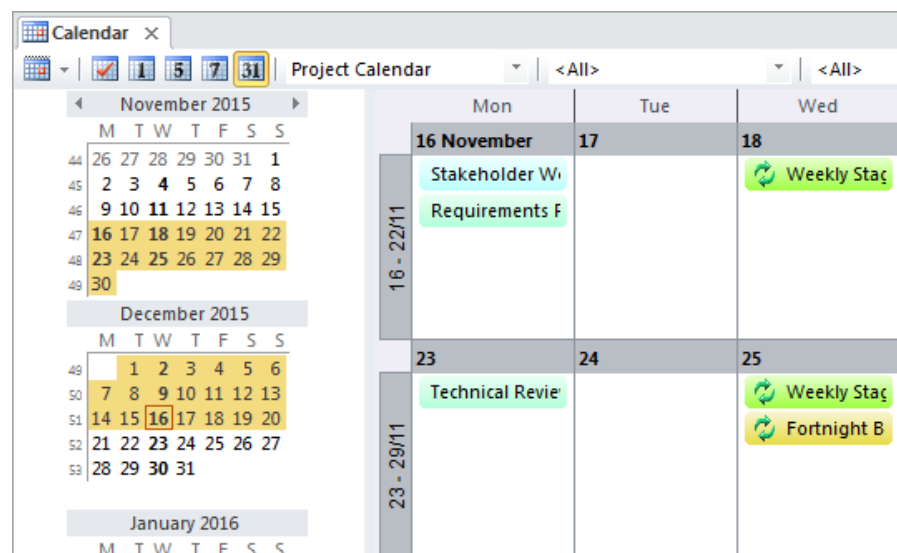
Calendar ×

1 5 7 31 Project Calendar <All> <All>

November 2015

| | M | T | W | T | F | S | S |
|---|---|---|---|---|---|---|---|
| 44 | 26 | 27 | 28 | 29 | 30 | 31 | 1 |
| 45 | 2 | 3 | 4 | 5 | 6 | 7 | 8 |
| 46 | 9 | 10 | 11 | 12 | 13 | 14 | 15 |
| 47 | 16 | 17 | 18 | 19 | 20 | 21 | 22 |
| 48 | 23 | 24 | 25 | 26 | 27 | 28 | 29 |
| 49 | 30 | | | | | | |

December 2015

| | M | T | W | T | F | S | S |
|---|---|---|---|---|---|---|---|
| 49 | | 1 | 2 | 3 | 4 | 5 | 6 |
| 50 | 7 | 8 | 9 | 10 | 11 | 12 | 13 |
| 51 | 14 | 15 | 16 | 17 | 18 | 19 | 20 |
| 52 | 21 | 22 | 23 | 24 | 25 | 26 | 27 |
| 53 | 28 | 29 | 30 | 31 | | | |

January 2016

M T W T F S S

| | Mon | Tue | Wed |
|---|---|---|---|
| 16 - 22/11 | 16 November | 17 | 18 |
| | Stakeholder W | | Weekly Stag |
| | Requirements F | | |
| 23 - 29/11 | 23 | 24 | 25 |
| | Technical Revie | | Weekly Stag |
| | | | Fortnight B |